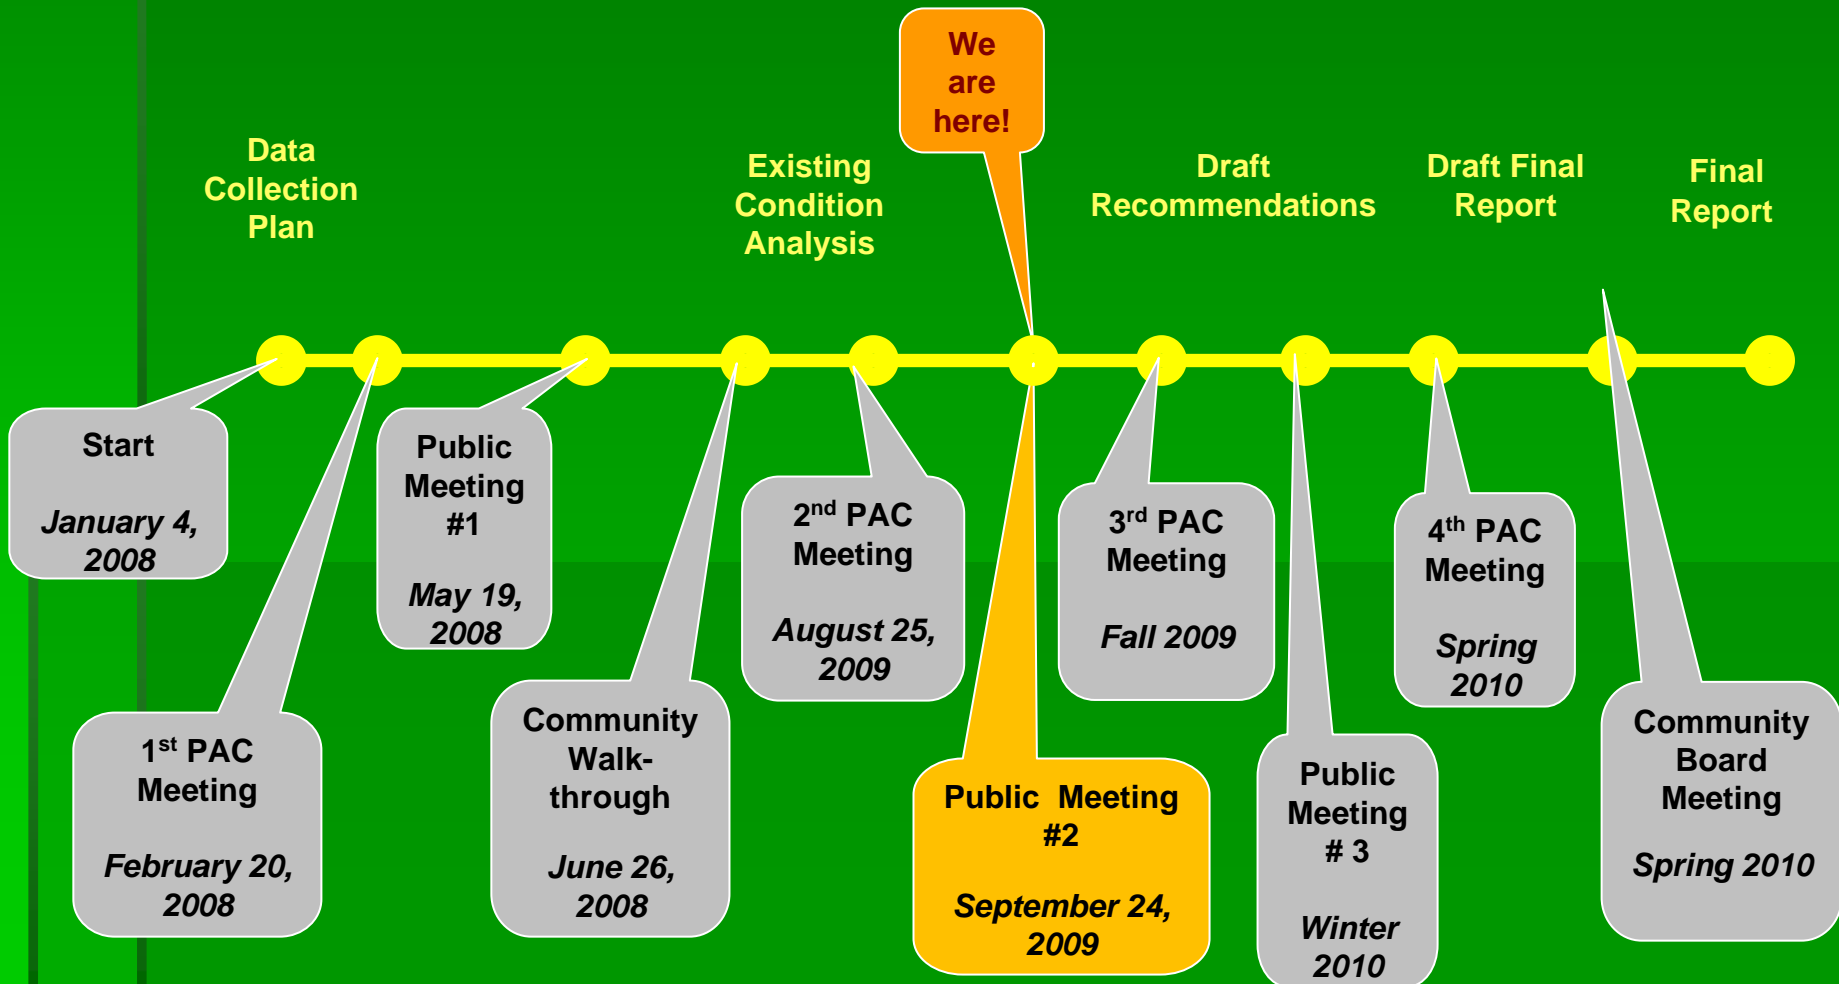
We are here!

Data Collection Plan

Existing Condition Analysis

Draft Recommendations

Draft Final Report

Final Report

Start

January 4, 2008

Public Meeting #1

May 19, 2008

2nd PAC Meeting

August 25, 2009

3rd PAC Meeting

Fall 2009

4th PAC Meeting

Spring 2010

1st PAC Meeting

February 20, 2008

Community Walk-through

June 26, 2008

Public Meeting #2

September 24, 2009

Public Meeting # 3

Winter 2010

Community Board Meeting

Spring 2010